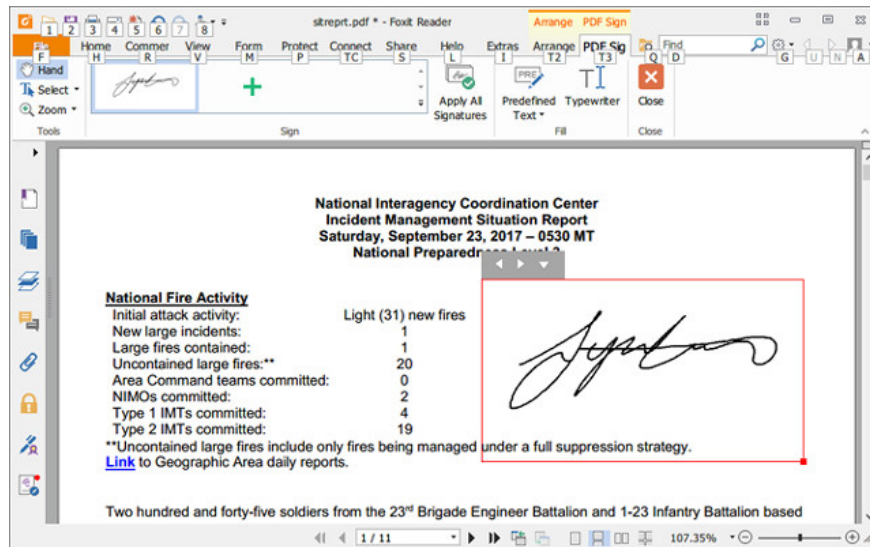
1 2 3 4 5 6 7 8
sitreprt.pdf * - Foxit Reader
Arrange PDF Sign
File F Home H Commer R View V Form M Protect P Connect TC Share S Help L Extras I Arrange T2 PDF Sig T3 Q Find D G U N A

Hand
Select
Zoom
Tools
Sign
Apply All Signatures
Predefined Text
Typewriter
Fill
Close
Close

National Interagency Coordination Center
Incident Management Situation Report
Saturday, September 23, 2017 – 0530 MT
National Preparedn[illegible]

National Fire Activity

| | |
|---|---|
| Initial attack activity: | Light (31) new fires |
| New large incidents: | 1 |
| Large fires contained: | 1 |
| Uncontained large fires:** | 20 |
| Area Command teams committed: | 0 |
| NIMOs committed: | 2 |
| Type 1 IMTs committed: | 4 |
| Type 2 IMTs committed: | 19 |

**Uncontained large fires include only fires being managed under a full suppression strategy.
Link to Geographic Area daily reports.

Two hundred and forty-five soldiers from the 23rd Brigade Engineer Battalion and 1-23 Infantry Battalion based

1 / 11
107.35%